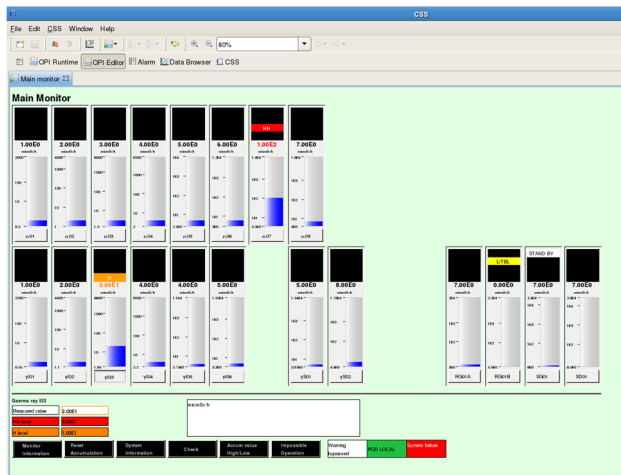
CSS

File Edit CSS Window Help

80%

OPI Runtime OPI Editor Alarm Data Browser CSS

Main monitor

Main Monitor

1.00E0
2.00E0
3.00E0
4.00E0
5.00E0
6.00E0
HH
1.00E2
7.00E0

r01
r02
r03
r04
r05
r06
r07
r08

1.00E0
2.00E0
H
2.00E1
4.00E0
4.00E0
5.00E0
5.00E0
8.00E0
7.00E0
L/TBL
0.00E0
STAND BY
7.00E0
7.00E0

y01
y02
y03
y04
y05
y06
y301
y302
RG01A
RG01B
SG01
SD01

Gamma ray 103
Measured value 2.00E1
HH level
H level 1.00E1

Monitor Information
Reset Accumulation
System Information
Check
Accum value High/Low
Impossible Operation
Warning bypassed
POD LOCAL
System failure